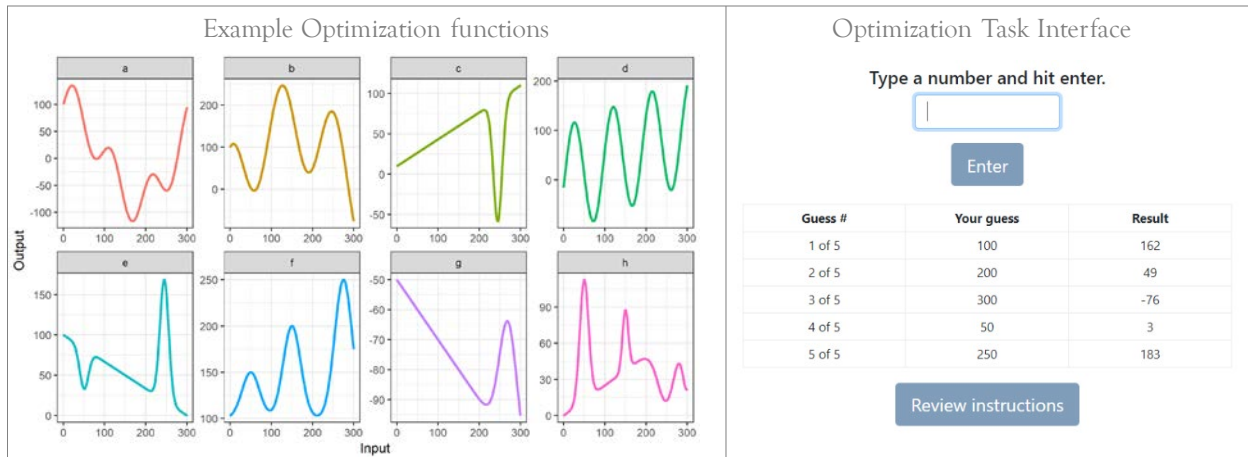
Example Optimization functions

a

100
50
0
-50
-100

0 100 200 300

b

200
100
0

0 100 200 300

c

100
50
0
-50

0 100 200 300

d

200
100
0

0 100 200 300

Output

e

150
100
50
0

0 100 200 300

f

250
200
150
100

0 100 200 300

g

-50
-60
-70
-80
-90

0 100 200 300

h

90
60
30
0

0 100 200 300

Input

Optimization Task Interface

Type a number and hit enter.

Enter

| Guess # | Your guess | Result |
|---|---|---|
| 1 of 5 | 100 | 162 |
| 2 of 5 | 200 | 49 |
| 3 of 5 | 300 | -76 |
| 4 of 5 | 50 | 3 |
| 5 of 5 | 250 | 183 |

Review instructions